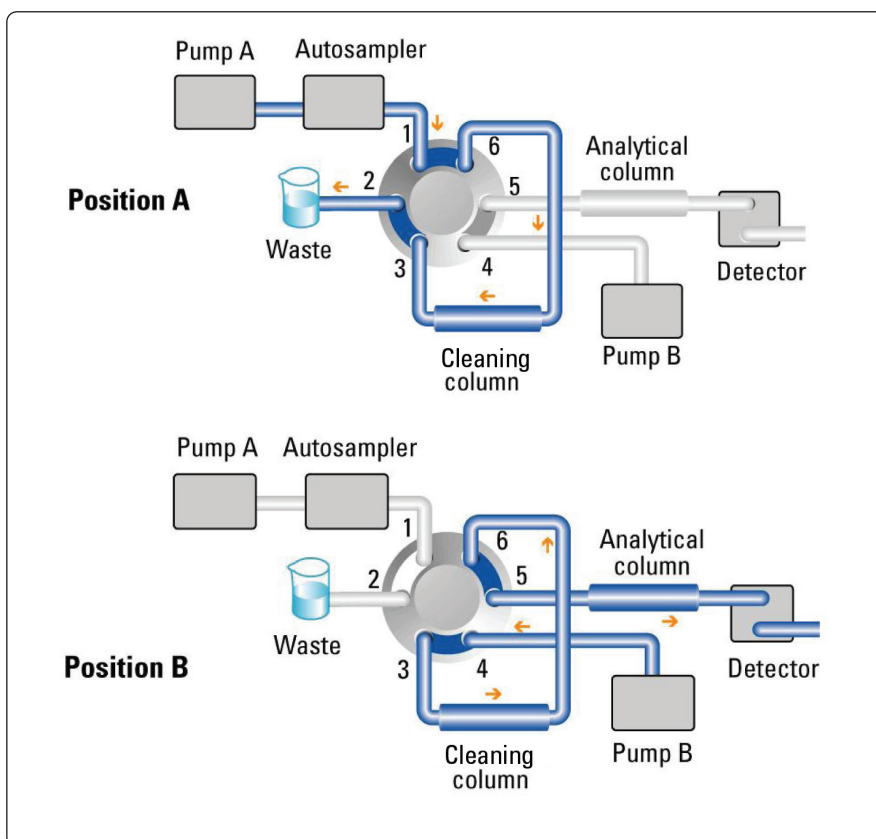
Pump A Autosampler

1 6 Analytical column

Position A

2 5

Waste

3 4 Detector

Cleaning column Pump B

Pump A Autosampler

1 6 Analytical column

2 5

Waste

Position B

3 4 Detector

Cleaning column Pump B